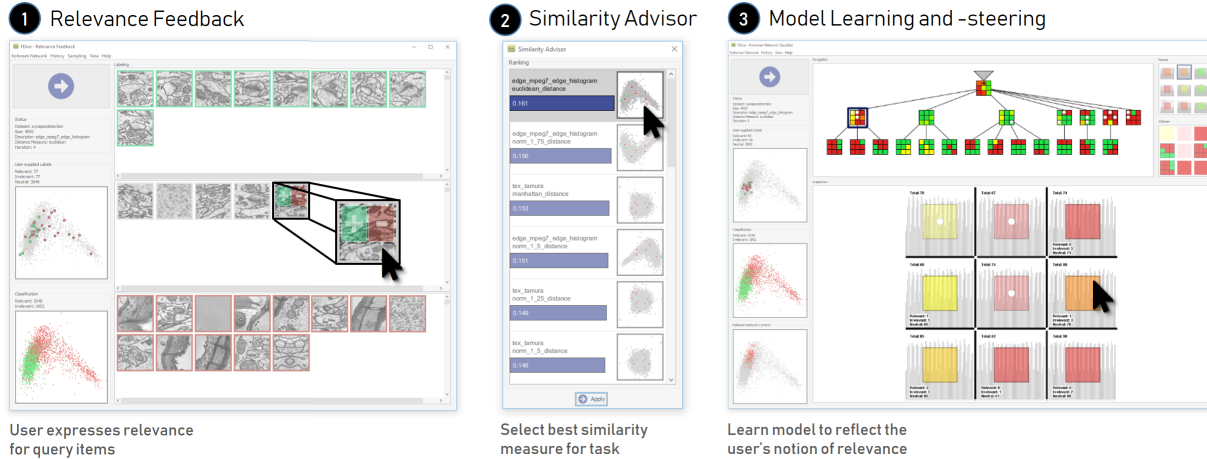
1 Relevance Feedback

RSive - Relevance Feedback

Kohonen Network History Sampling View Help

Labeling

Status

User-supplied Labels

Classification

User expresses relevance for query items

2 Similarity Advisor

Similarity Advisor

Ranking

edge_mpeg7_edge_histogram euclidean_distance

0.161

edge_mpeg7_edge_histogram norm_1_75_distance

0.156

tex_tamura manhattan_distance

0.153

edge_mpeg7_edge_histogram norm_1_5_distance

0.151

tex_tamura norm_1_25_distance

0.149

tex_tamura norm_1_5_distance

0.146

Apply

Select best similarity measure for task

3 Model Learning and -steering

Learn model to reflect the user's notion of relevance